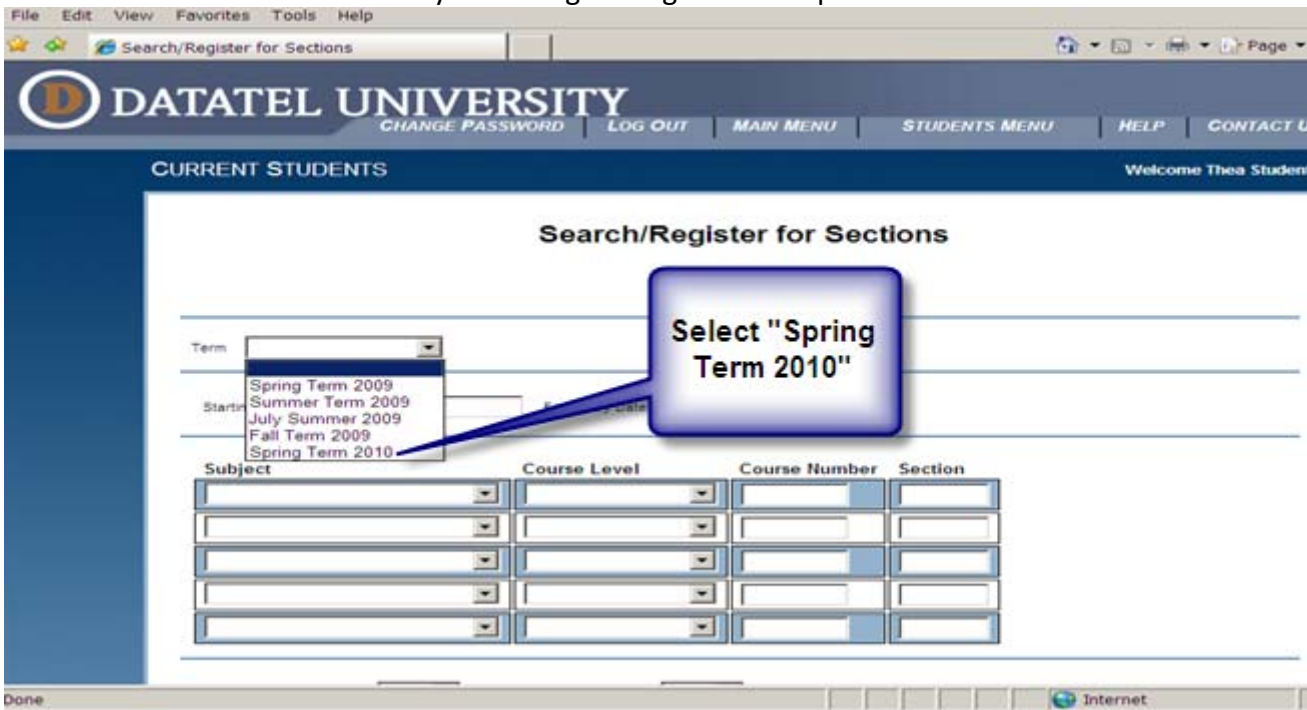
File Edit View Favorites Tools Help

Search/Register for Sections

Page

D DATATEL UNIVERSITY

CHANGE PASSWORD | LOG OUT | MAIN MENU | STUDENTS MENU | HELP | CONTACT U

CURRENT STUDENTS

Welcome Thea Studen

Search/Register for Sections

Select "Spring Term 2010"

Term

Spring Term 2009
Summer Term 2009
July Summer 2009
Fall Term 2009
Spring Term 2010

Startin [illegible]

| Subject | Course Level | Course Number | Section |
|---|---|---|---|
| | | | |
| | | | |
| | | | |
| | | | |
| | | | |

Done

Internet